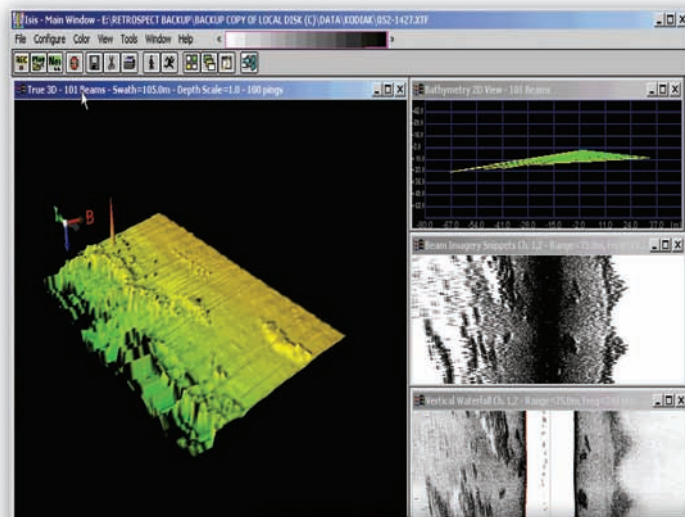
Isis - Main Window - E:\RETROSPECT BACKUP\BACKUP COPY OF LOCAL DISK (C)\DATA\KODIAK\052-1427.XTF

File Configure Color View Tools Window Help

True 3D - 101 Beams - Swath=105.0m - Depth Scale=1.0 - 100 pings

B

Bathymetry 2D View - 101 Beams

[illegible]

Beam Imagery Snippets Ch. 1,2 - Range=75.0m, Fr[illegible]

Vertical Waterfall Ch. 1,2 - Range=75.0m, Freq=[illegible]